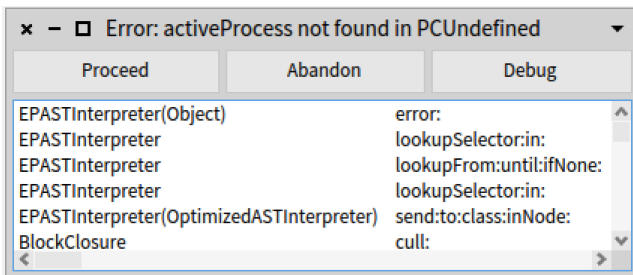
Error: activeProcess not found in PCUndefined

Proceed Abandon Debug

| | |
|---|---|
| EPASTInterpreter(Object) | error: |
| EPASTInterpreter | lookupSelector:in: |
| EPASTInterpreter | lookupFrom:until:ifNone: |
| EPASTInterpreter | lookupSelector:in: |
| EPASTInterpreter(OptimizedASTInterpreter) | send:to:class:inNode: |
| BlockClosure | cull: |